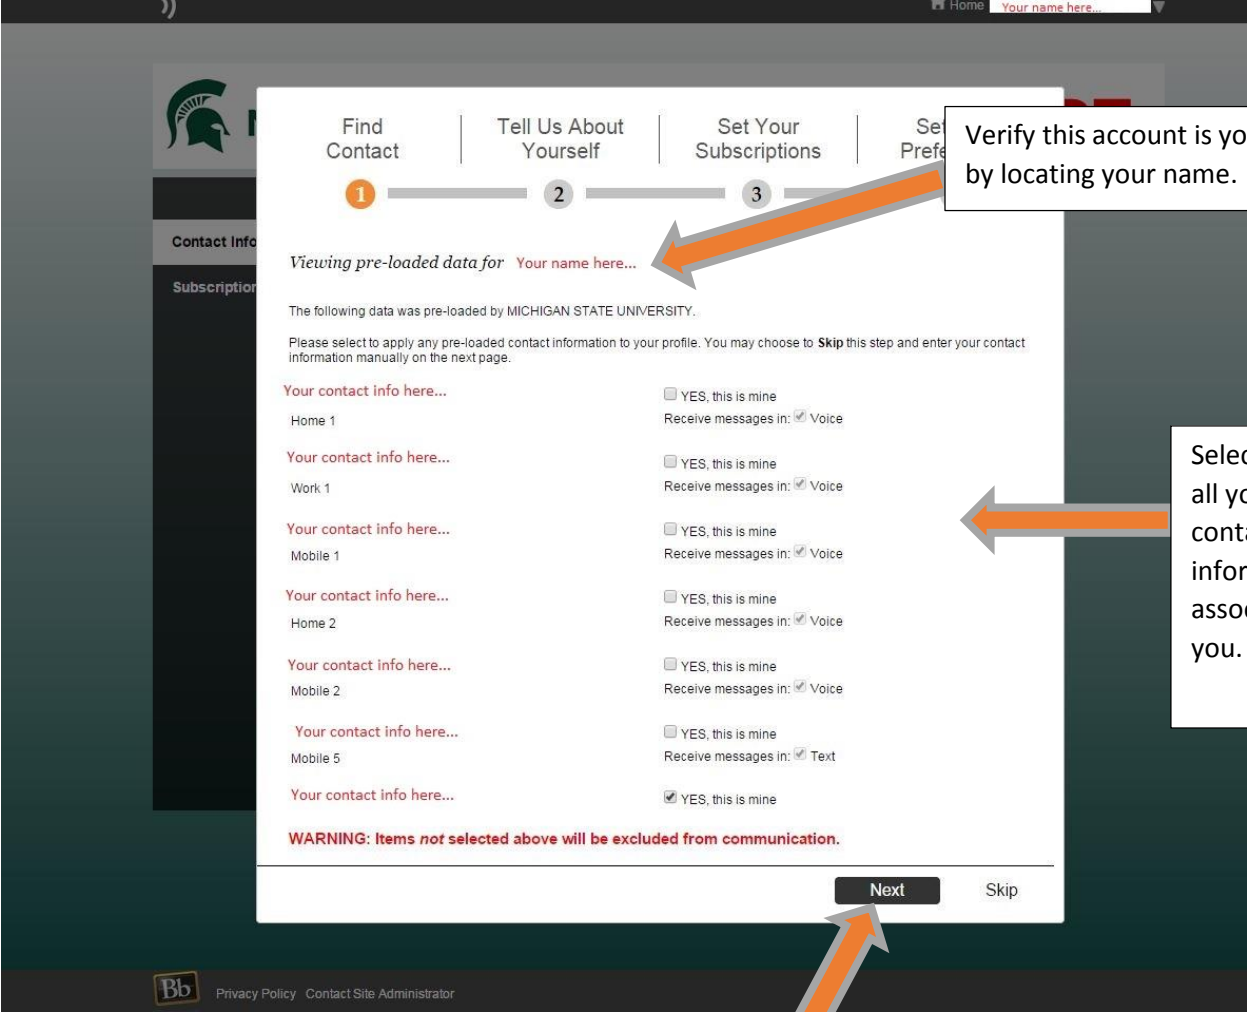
Home Your name here...

Find Contact

Tell Us About Yourself

Set Your Subscriptions

Set Prefe

1

2

3

Verify this account is yo by locating your name.

Contact Info

Subscription

Viewing pre-loaded data for Your name here...

The following data was pre-loaded by MICHIGAN STATE UNIVERSITY.

Please select to apply any pre-loaded contact information to your profile. You may choose to **Skip** this step and enter your contact information manually on the next page.

Your contact info here...
Home 1
YES, this is mine
Receive messages in: Voice

Your contact info here...
Work 1
YES, this is mine
Receive messages in: Voice

Your contact info here...
Mobile 1
YES, this is mine
Receive messages in: Voice

Your contact info here...
Home 2
YES, this is mine
Receive messages in: Voice

Your contact info here...
Mobile 2
YES, this is mine
Receive messages in: Voice

Your contact info here...
Mobile 5
YES, this is mine
Receive messages in: Text

Your contact info here...
YES, this is mine

Selec all yo conta infor assoc you.

WARNING: Items *not* selected above will be excluded from communication.

Next

Skip

Bb Privacy Policy Contact Site Administrator